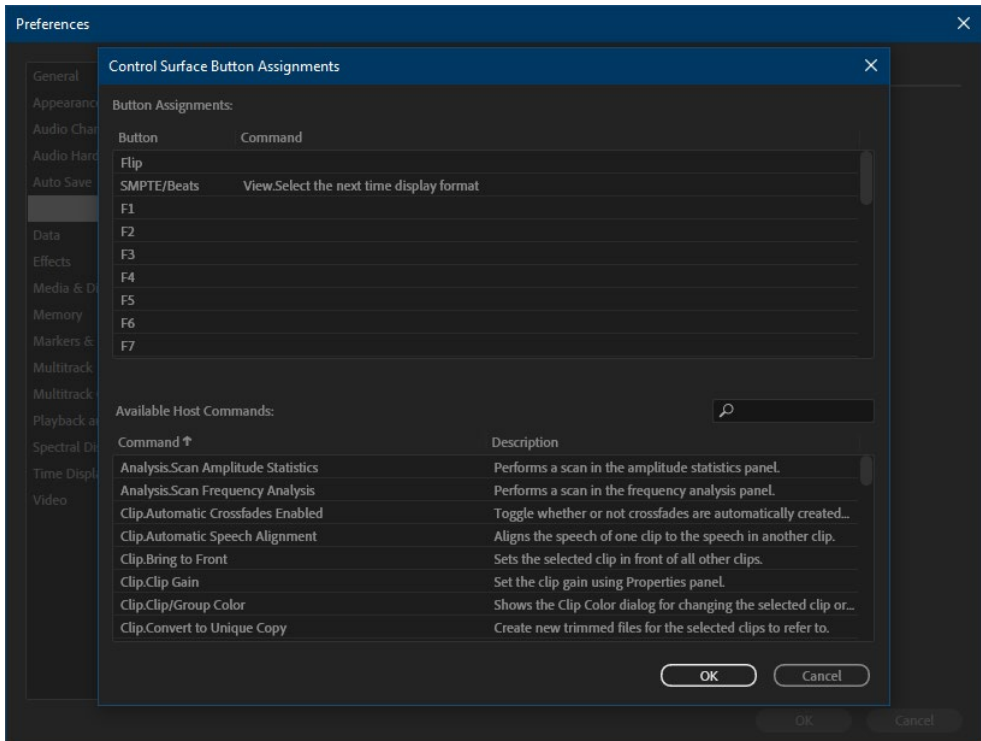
Preferences

General
Appearanc
Audio Chan
Audio Hard
Auto Save

Data
Effects
Media & Di
Memory
Markers &
Multitrack
Multitrack
Playback a
Spectral Di
Time Displa
Video

Control Surface Button Assignments

Button Assignments:

| Button | Command |
|---|---|
| Flip | |
| SMPTE/Beats | View.Select the next time display format |
| F1 | |
| F2 | |
| F3 | |
| F4 | |
| F5 | |
| F6 | |
| F7 | |

Available Host Commands:

| Command | Description |
|---|---|
| Analysis.Scan Amplitude Statistics | Performs a scan in the amplitude statistics panel. |
| Analysis.Scan Frequency Analysis | Performs a scan in the frequency analysis panel. |
| Clip.Automatic Crossfades Enabled | Toggle whether or not crossfades are automatically created... |
| Clip.Automatic Speech Alignment | Aligns the speech of one clip to the speech in another clip. |
| Clip.Bring to Front | Sets the selected clip in front of all other clips. |
| Clip.Clip Gain | Set the clip gain using Properties panel. |
| Clip.Clip/Group Color | Shows the Clip Color dialog for changing the selected clip or... |
| Clip.Convert to Unique Copy | Create new trimmed files for the selected clips to refer to. |

OK
Cancel

OK
Cancel